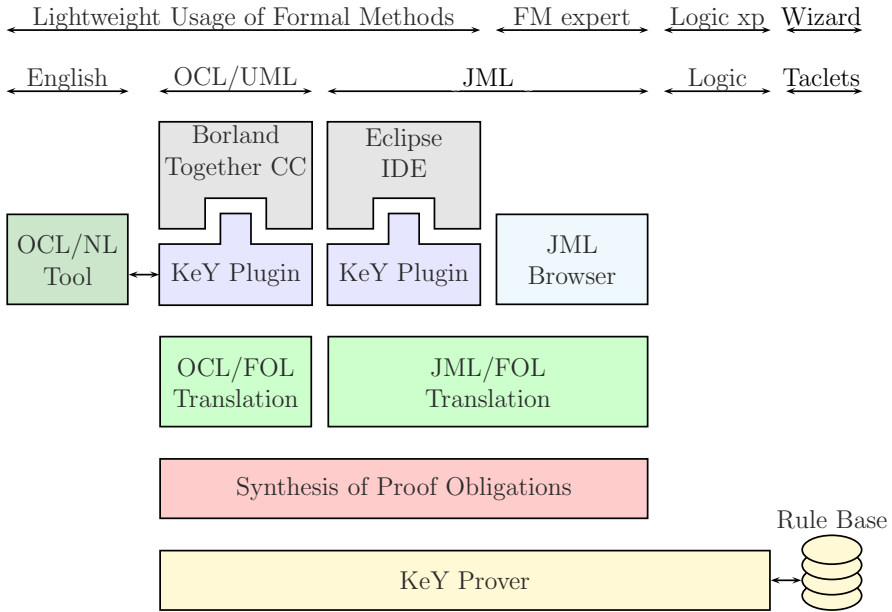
Lightweight Usage of Formal Methods FM expert Logic xp Wizard

English OCL/UML JML Logic Taclets

Borland Together CC

Eclipse IDE

OCL/NL Tool

KeY Plugin

KeY Plugin

JML Browser

OCL/FOL Translation

JML/FOL Translation

Synthesis of Proof Obligations

Rule Base

KeY Prover